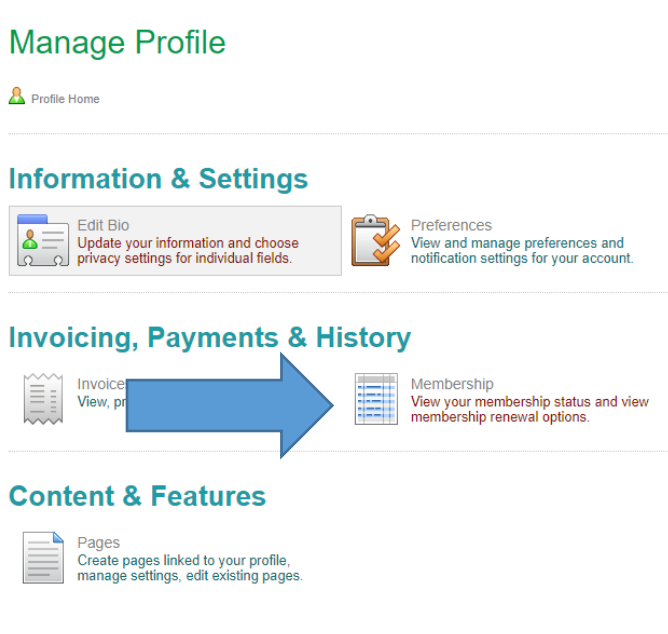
Manage Profile

Profile Home

Information & Settings

Edit Bio
Update your information and choose privacy settings for individual fields.

Preferences
View and manage preferences and notification settings for your account.

Invoicing, Payments & History

Invoice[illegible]
View, pr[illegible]

Membership
View your membership status and view membership renewal options.

Content & Features

Pages
Create pages linked to your profile, manage settings, edit existing pages.